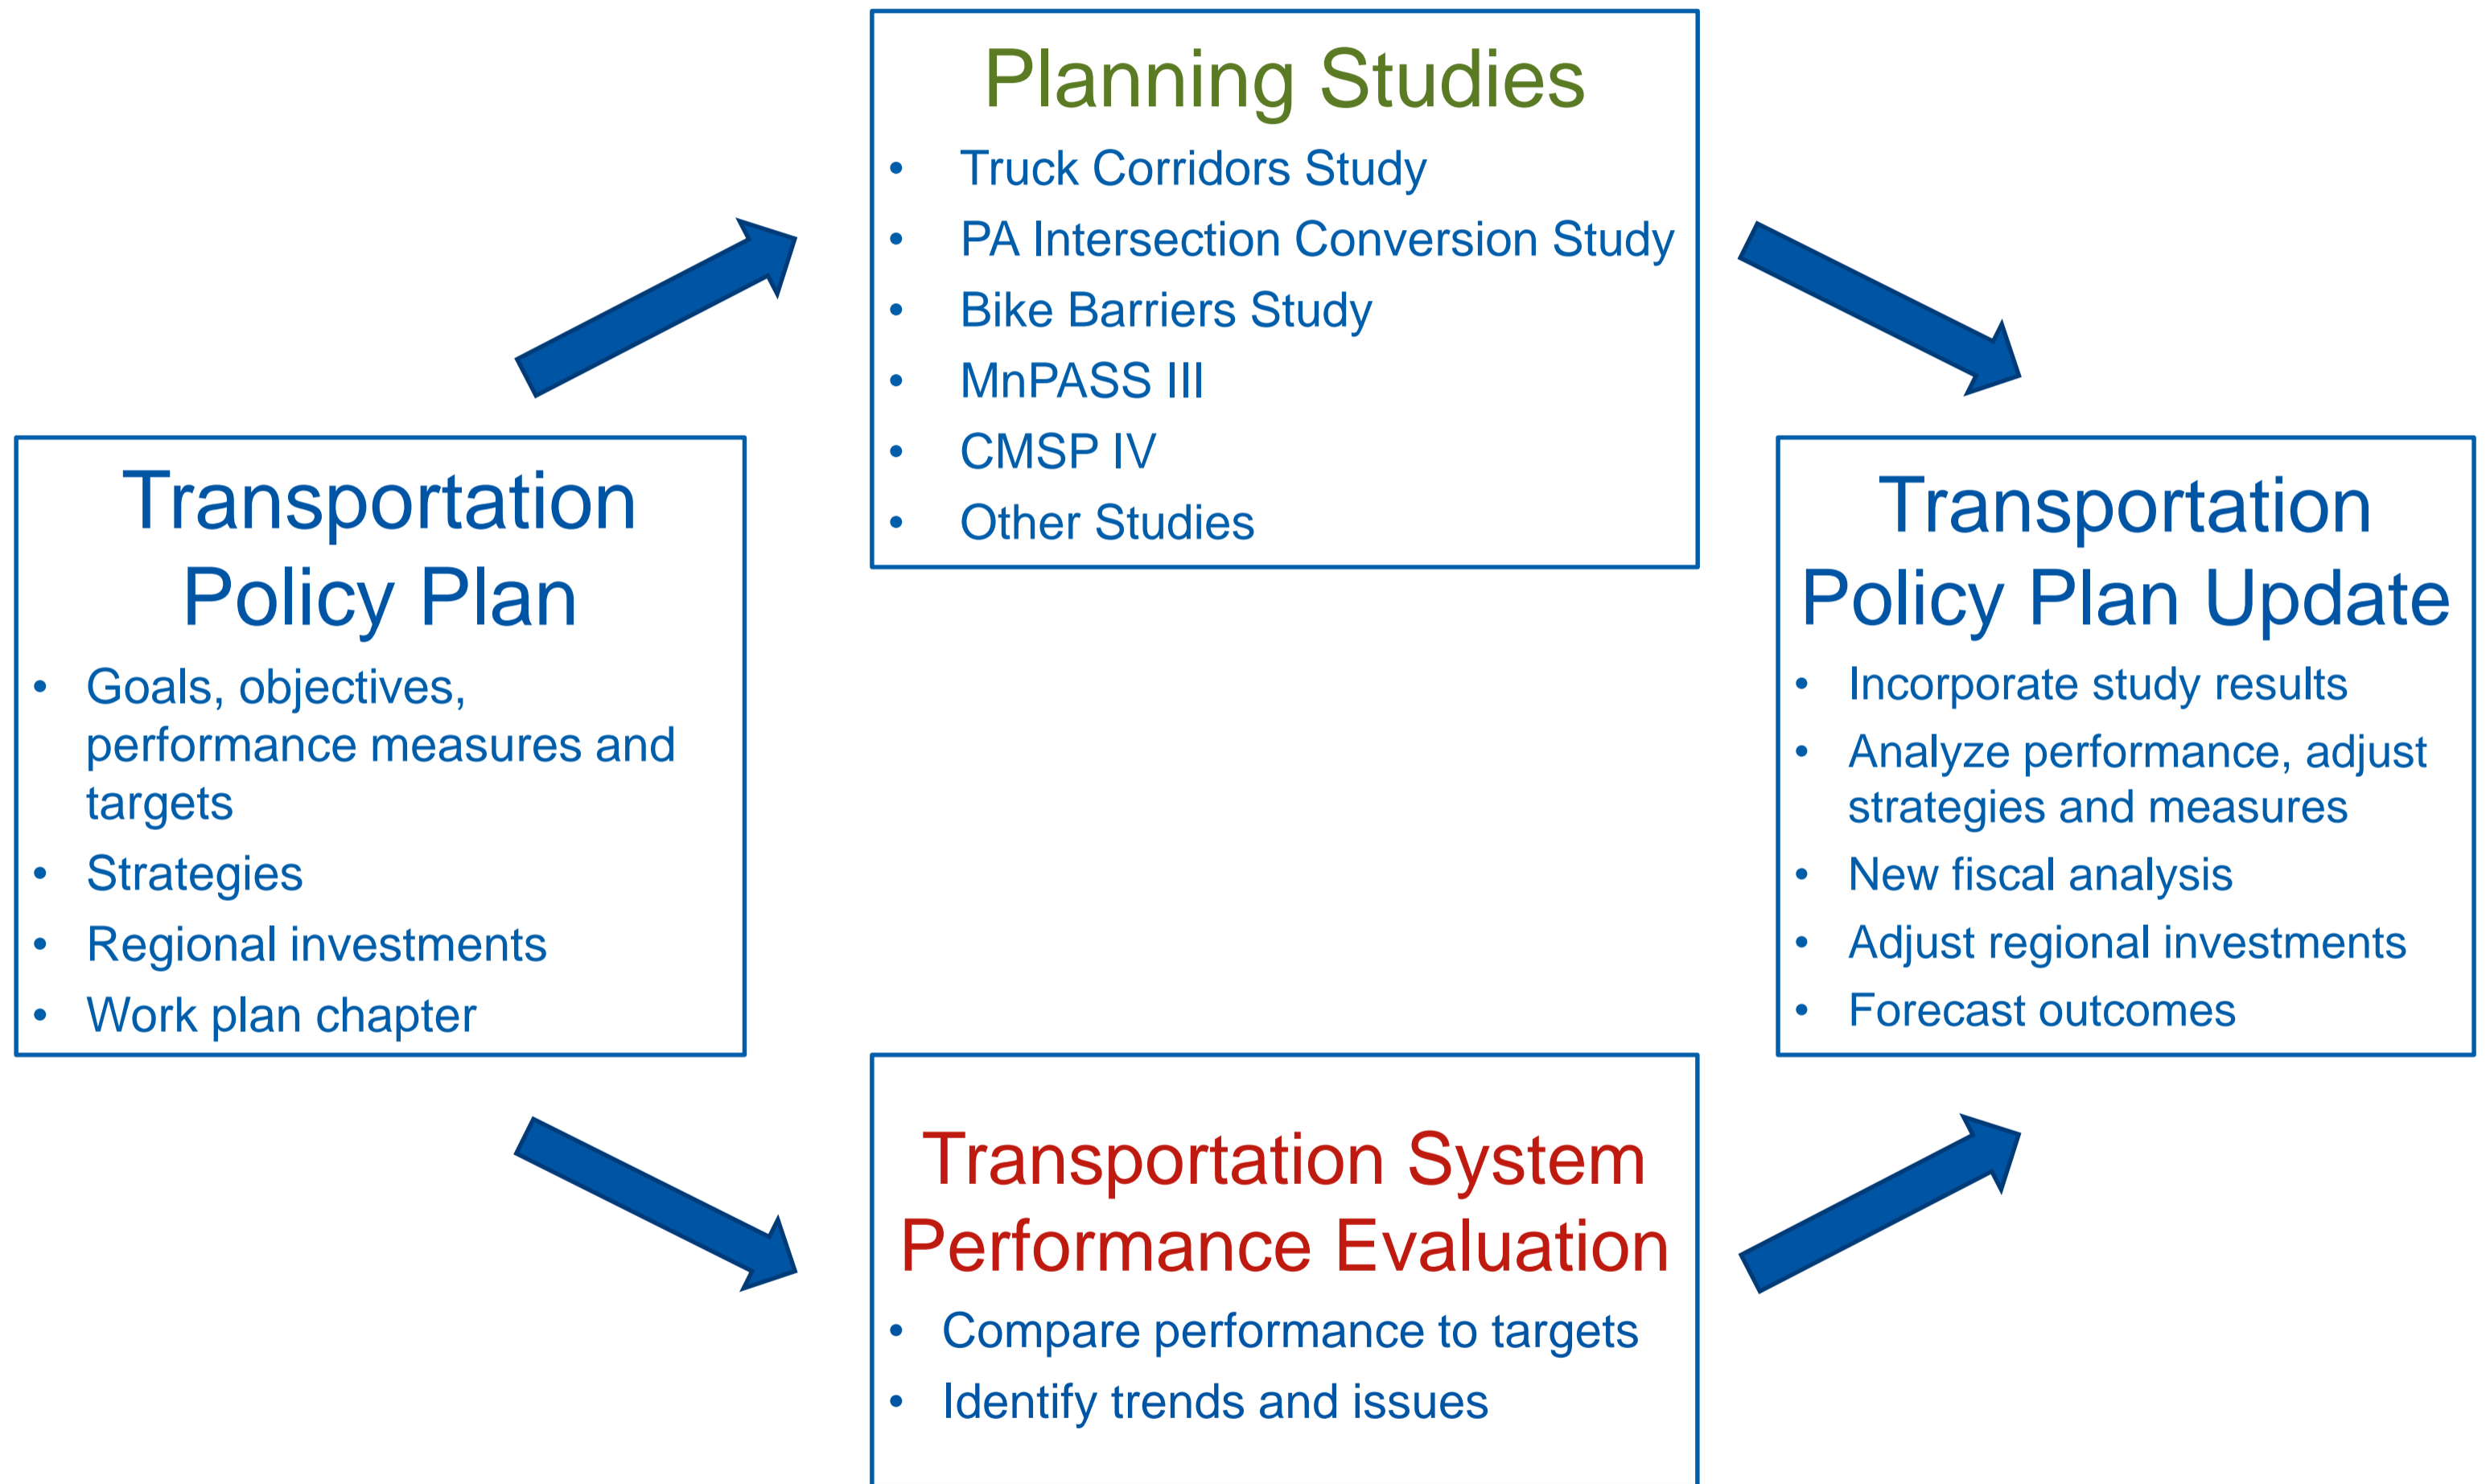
Planning Studies
- Truck Corridors Study
- PA Intersection Conversion Study
- Bike Barriers Study
- MnPASS III
- CMSP IV
- Other Studies

Transportation Policy Plan
- Goals, objectives, performance measures and targets
- Strategies
- Regional investments
- Work plan chapter

Transportation Policy Plan Update
- Incorporate study results
- Analyze performance, adjust strategies and measures
- New fiscal analysis
- Adjust regional investments
- Forecast outcomes

Transportation System Performance Evaluation
- Compare performance to targets
- Identify trends and issues